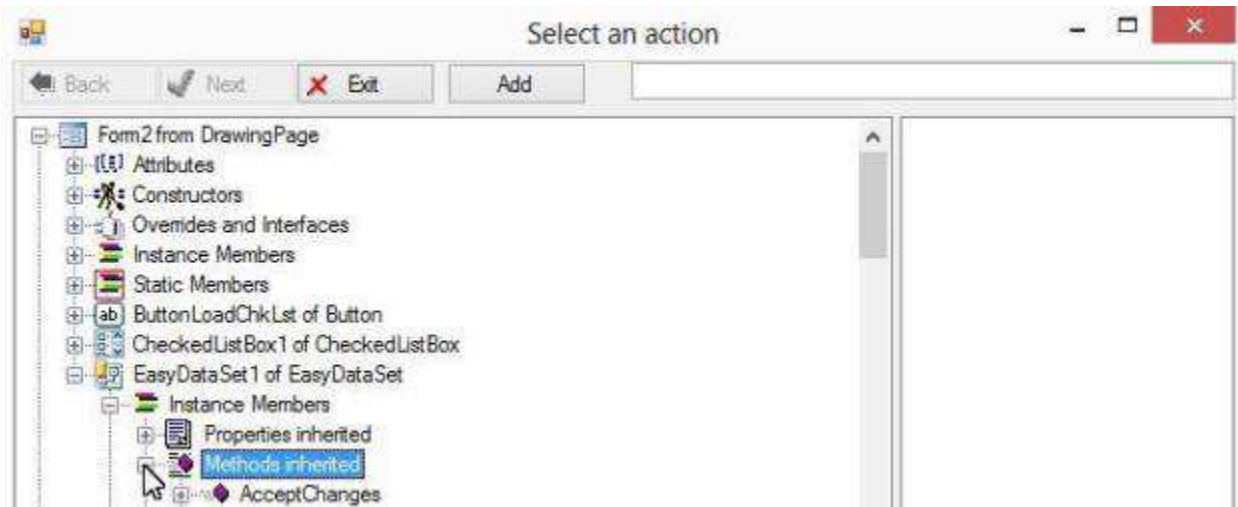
Select an action

Back Next Exit Add

Form2 from DrawingPage
Attributes
Constructors
Overrides and Interfaces
Instance Members
Static Members
ButtonLoadChkLst of Button
CheckedListBox1 of CheckedListBox
EasyDataSet1 of EasyDataSet
Instance Members
Properties inherited
Methods inherited
AcceptChanges